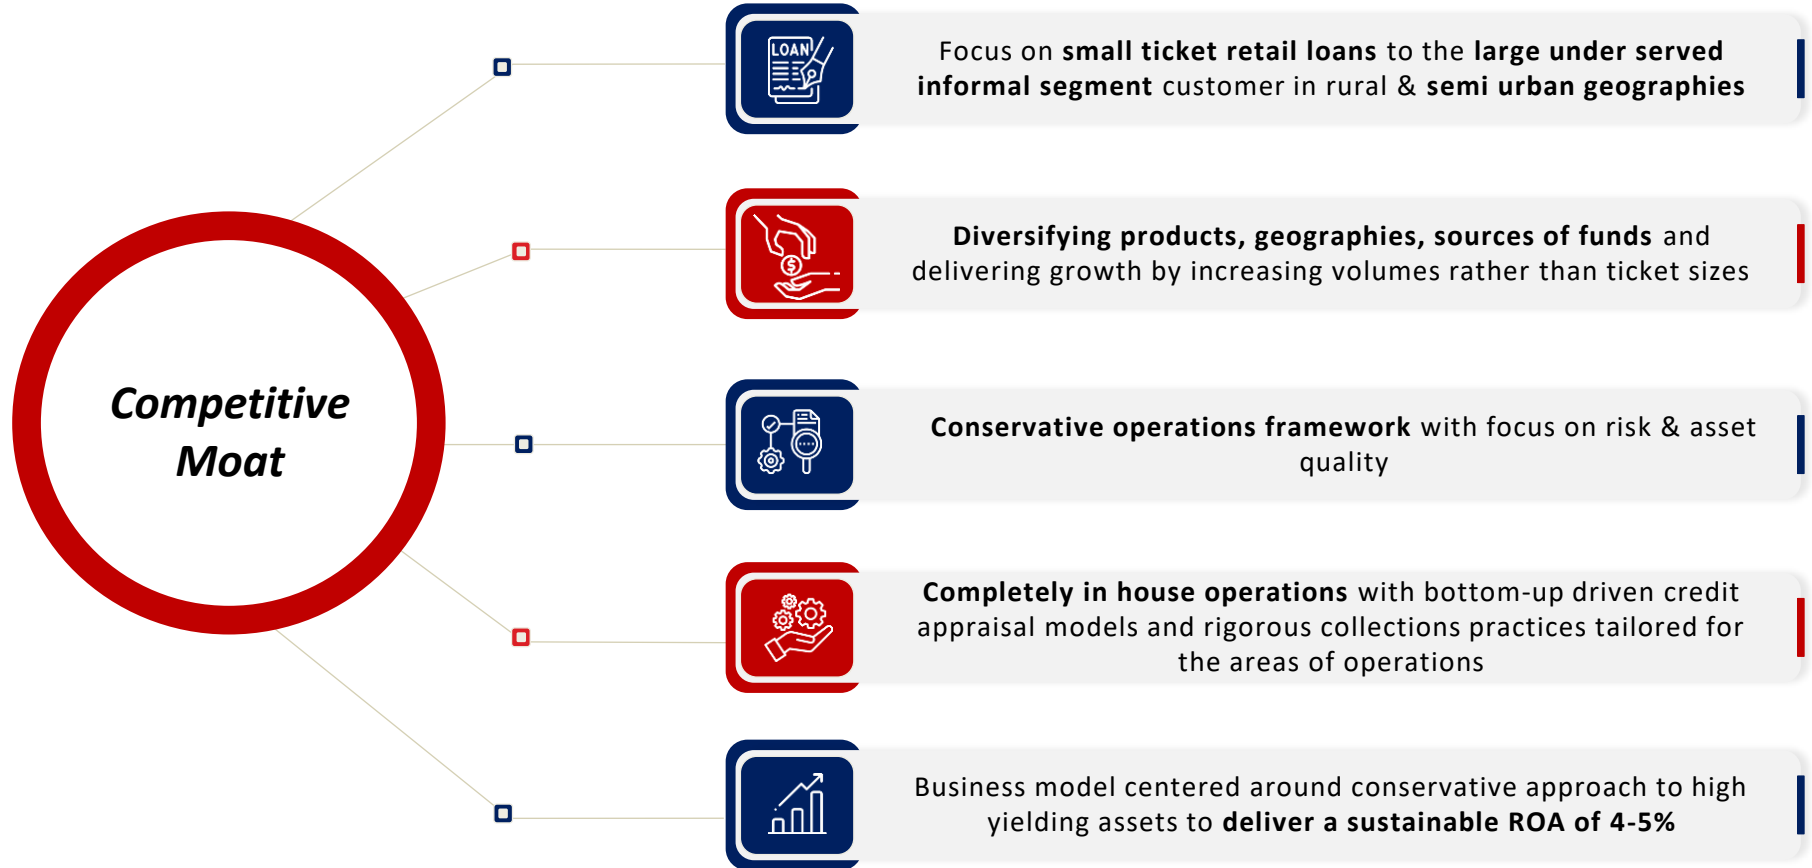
Competitive Moat

LOAN

Focus on small ticket retail loans to the large under served informal segment customer in rural & semi urban geographies

Diversifying products, geographies, sources of funds and delivering growth by increasing volumes rather than ticket sizes

Conservative operations framework with focus on risk & asset quality

Completely in house operations with bottom-up driven credit appraisal models and rigorous collections practices tailored for the areas of operations

Business model centered around conservative approach to high yielding assets to deliver a sustainable ROA of 4-5%